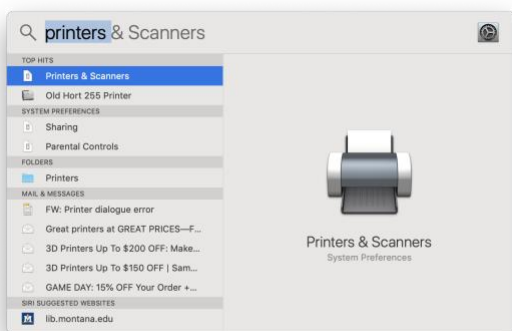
printers & Scanners

TOP HITS
Printers & Scanners
Old Hort 255 Printer
SYSTEM PREFERENCES
Sharing
Parental Controls
FOLDERS
Printers
MAIL & MESSAGES
FW: Printer dialogue error
Great printers at GREAT PRICES—F...
3D Printers Up To $200 OFF: Make...
3D Printers Up To $150 OFF | Sam...
GAME DAY: 15% OFF Your Order +...
SIRI SUGGESTED WEBSITES
lib.montana.edu

Printers & Scanners
System Preferences